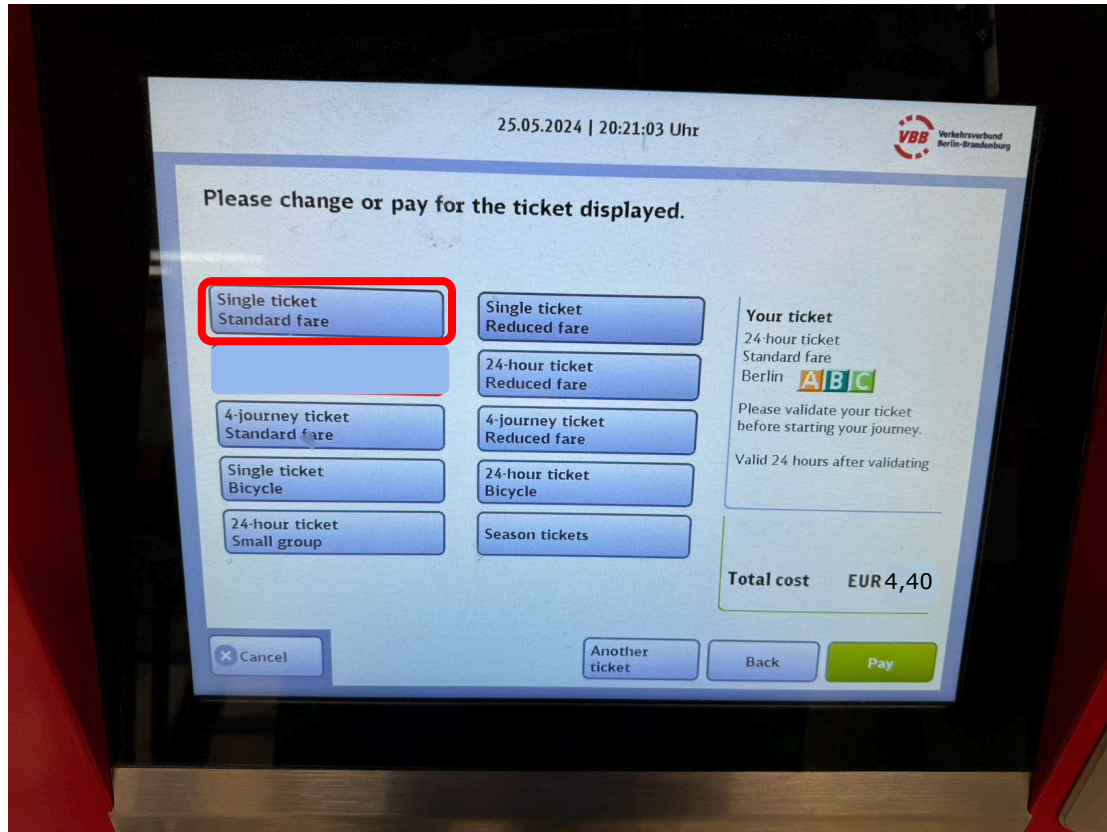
25.05.2024 | 20:21:03 Uhr

VBB Verkehrsverbund Berlin-Brandenburg

Please change or pay for the ticket displayed.

Single ticket
Standard fare

Single ticket
Reduced fare

24-hour ticket
Reduced fare

4-journey ticket
Standard fare

4-journey ticket
Reduced fare

Single ticket
Bicycle

24-hour ticket
Bicycle

24-hour ticket
Small group

Season tickets

Your ticket
24-hour ticket
Standard fare
Berlin ABC

Please validate your ticket before starting your journey.

Valid 24 hours after validating

Total cost EUR 4,40

Cancel

Another ticket

Back

Pay